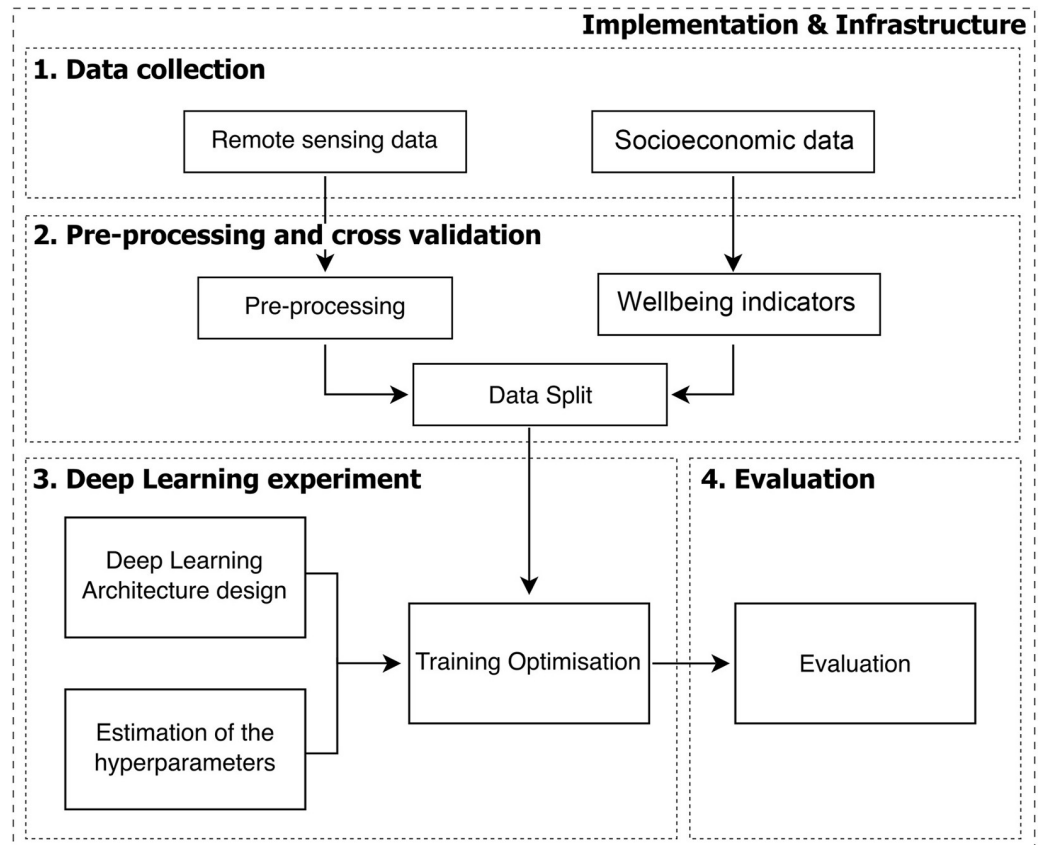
Implementation & Infrastructure

1. Data collection

Remote sensing data

Socioeconomic data

2. Pre-processing and cross validation

Pre-processing

Wellbeing indicators

Data Split

3. Deep Learning experiment

Deep Learning Architecture design

Estimation of the hyperparameters

Training Optimisation

4. Evaluation

Evaluation